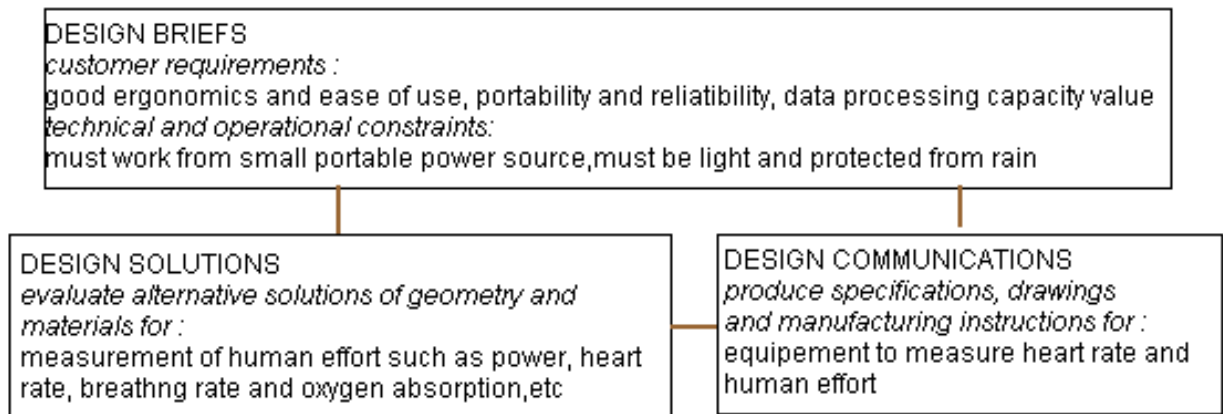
DESIGN BRIEFS
*customer requirements :*
good ergonomics and ease of use, portability and reliatibility, data processing capacity value
*technical and operational constraints:*
must work from small portable power source,must be light and protected from rain

DESIGN SOLUTIONS
*evaluate alternative solutions of geometry and materials for :*
measurement of human effort such as power, heart rate, breathng rate and oxygen absorption,etc

DESIGN COMMUNICATIONS
*produce specifications, drawings and manufacturing instructions for :*
equipement to measure heart rate and human effort